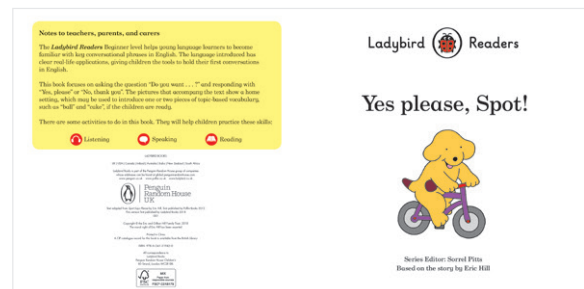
Notes to teachers, parents, and carers

The *Ladybird Readers* Beginner level helps young language learners to become familiar with key conversational phrases in English. The language introduced has clear real-life applications, giving children the tools to hold their first conversations in English.

This book focuses on asking the question "Do you want . . . ?" and responding with "Yes, please" or "No, thank you". The pictures that accompany the text show a home setting, which may be used to introduce one or two pieces of topic-based vocabulary, such as "ball" and "cake", if the children are ready.

There are some activities to do in this book. They will help children practice these skills:

Listening Speaking Reading

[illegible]

Penguin Random House UK

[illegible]

Ladybird Readers

Yes please, Spot!

Series Editor: Sorrel Pitts
Based on the story by Eric Hill